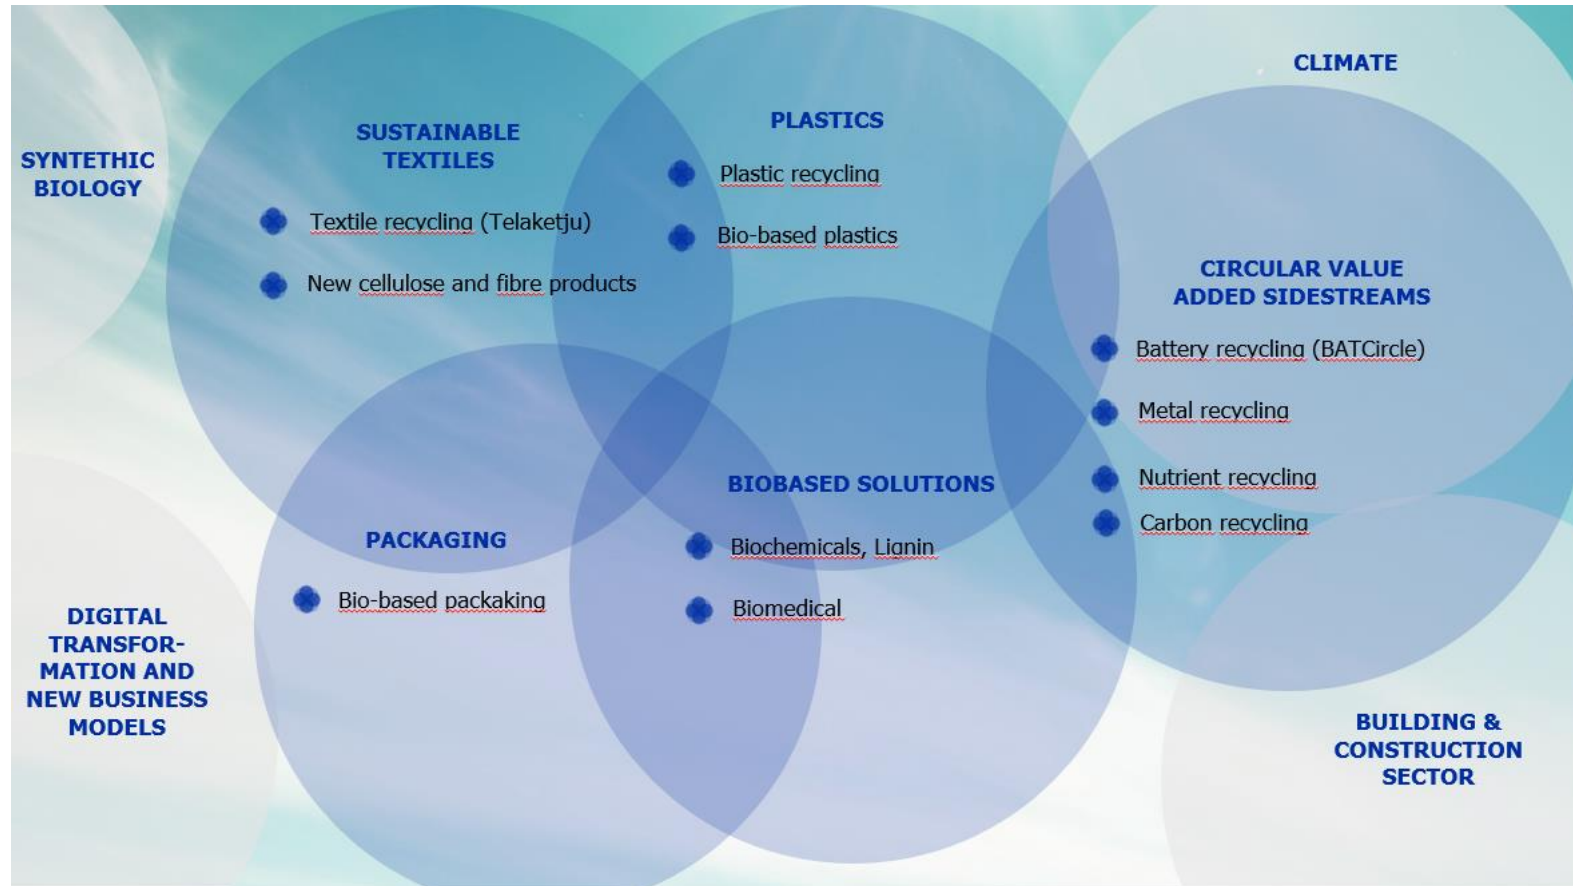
SYNTETHIC BIOLOGY

SUSTAINABLE TEXTILES

Textile recycling (Telaketju)

New cellulose and fibre products

PLASTICS

Plastic recycling

Bio-based plastics

CLIMATE

CIRCULAR VALUE ADDED SIDESTREAMS

Battery recycling (BATCircle)

Metal recycling

Nutrient recycling

Carbon recycling

BIOBASED SOLUTIONS

Biochemicals, Lignin

Biomedical

PACKAGING

Bio-based packaking

DIGITAL TRANSFORMATION AND NEW BUSINESS MODELS

BUILDING & CONSTRUCTION SECTOR